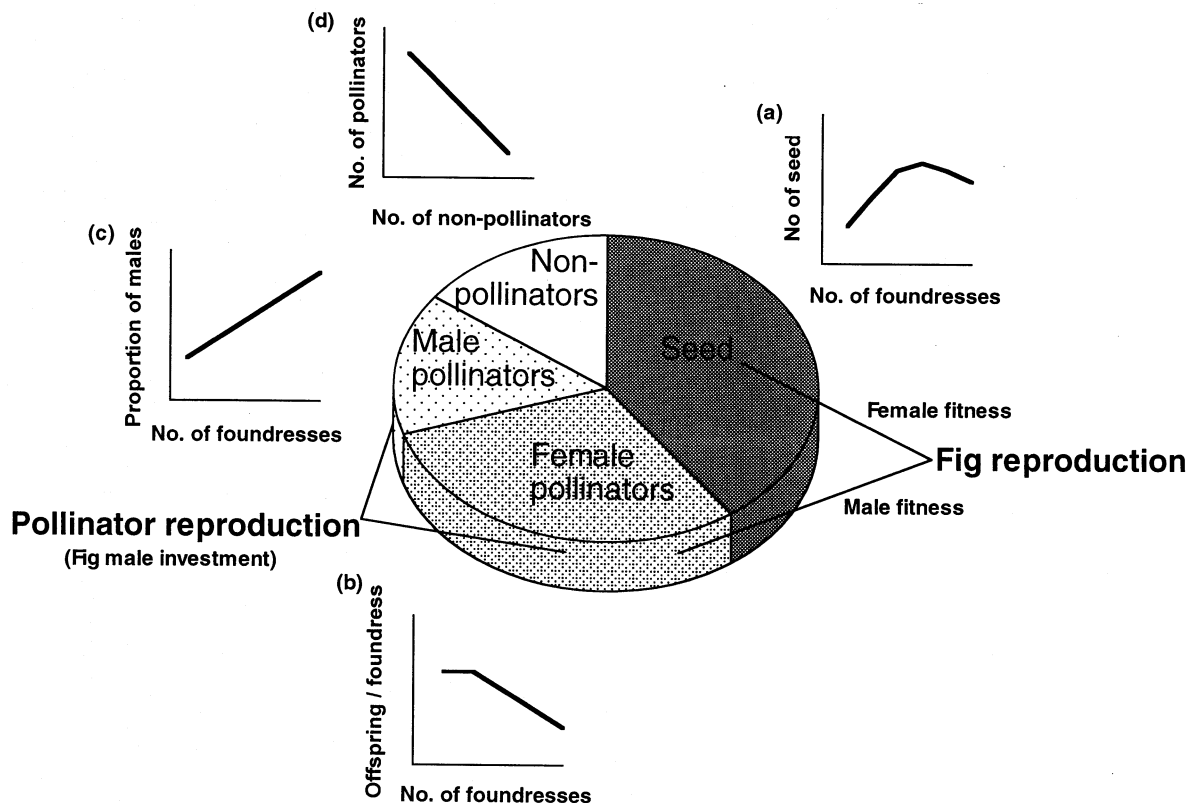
(d)
No. of pollinators
No. of non-pollinators

(a)
No of seed
No. of foundresses

(c)
Proportion of males
No. of foundresses

Non-pollinators
Male pollinators
Seed
Female pollinators

Female fitness
Fig reproduction
Male fitness

Pollinator reproduction
(Fig male investment)

(b)
Offspring / foundress
No. of foundresses